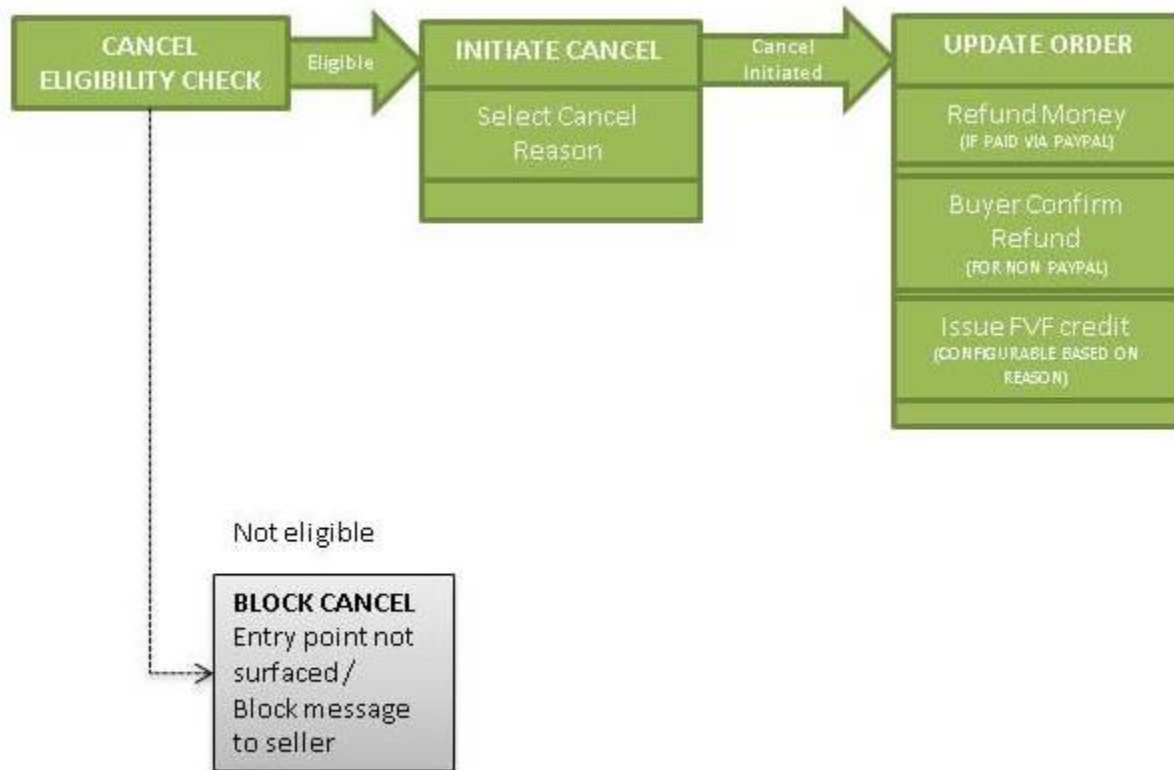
CANCEL ELIGIBILITY CHECK

Eligible

INITIATE CANCEL

Select Cancel Reason

Cancel Initiated

UPDATE ORDER

Refund Money
(IF PAID VIA PAYPAL)

Buyer Confirm Refund
(FOR NON PAYPAL)

Issue FVF credit
(CONFIGURABLE BASED ON REASON)

Not eligible

BLOCK CANCEL
Entry point not surfaced / Block message to seller